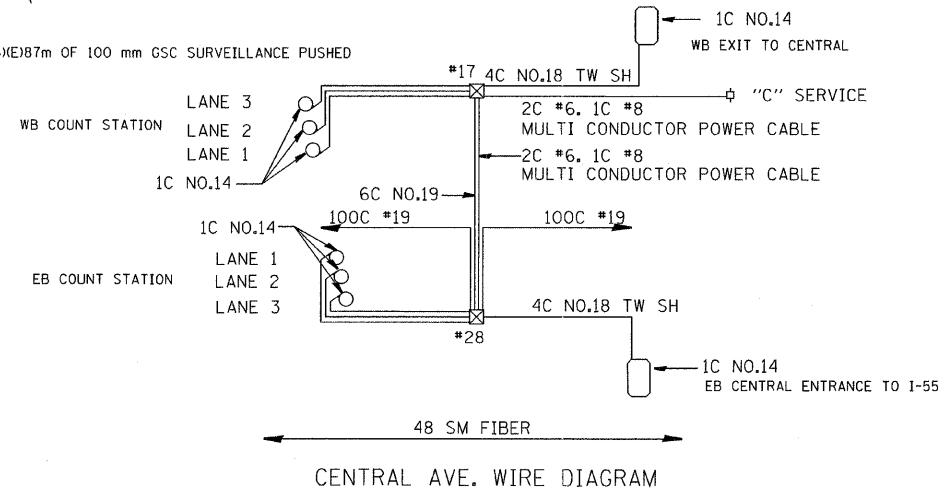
)(E)87m OF 100 mm GSC SURVEILLANCE PUSHED

1C NO.14
WB EXIT TO CENTRAL

#17 4C NO.18 TW SH

LANE 3
WB COUNT STATION LANE 2
LANE 1
1C NO.14

"C" SERVICE
2C #6, 1C #8
MULTI CONDUCTOR POWER CABLE

2C #6, 1C #8
MULTI CONDUCTOR POWER CABLE

6C NO.19

1C NO.14
100C #19
100C #19

LANE 1
EB COUNT STATION LANE 2
LANE 3

4C NO.18 TW SH
#28

1C NO.14
EB CENTRAL ENTRANCE TO I-55

48 SM FIBER

CENTRAL AVE. WIRE DIAGRAM